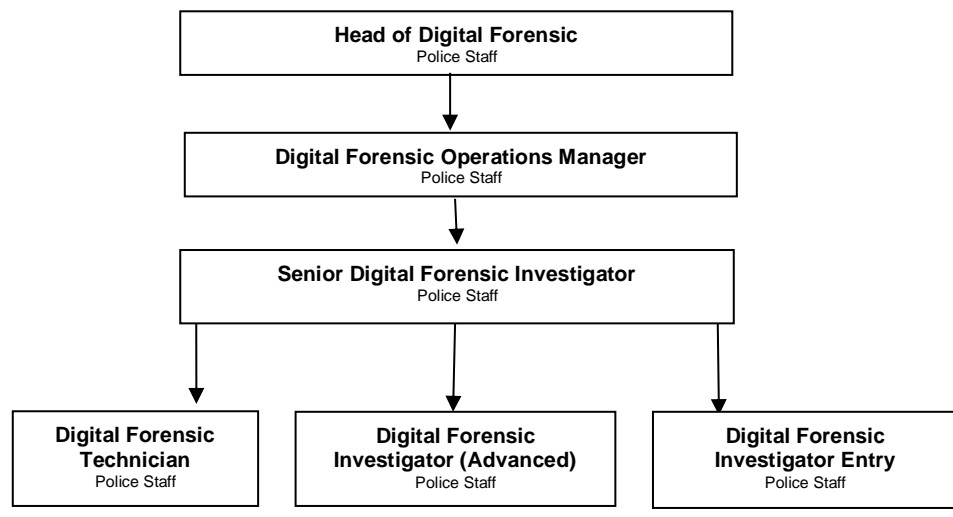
Head of Digital Forensic
Police Staff

Digital Forensic Operations Manager
Police Staff

Senior Digital Forensic Investigator
Police Staff

Digital Forensic Technician
Police Staff

Digital Forensic Investigator (Advanced)
Police Staff

Digital Forensic Investigator Entry
Police Staff